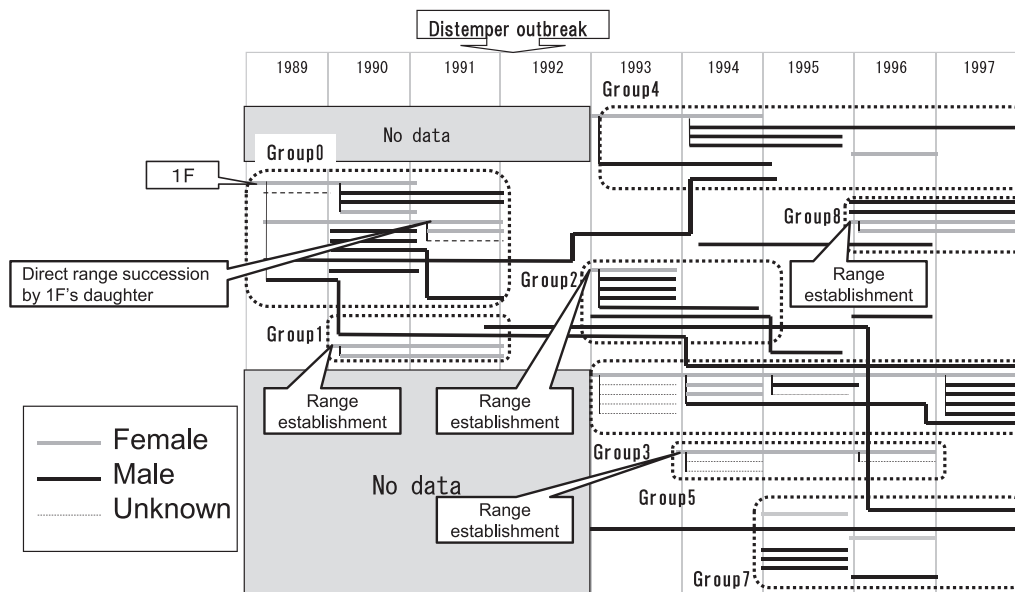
Distemper outbreak

| 1989 | 1990 | 1991 | 1992 | 1993 | 1994 | 1995 | 1996 | 1997 |
|---|---|---|---|---|---|---|---|---|

Group4

No data

Group0

1F

Group8

Direct range succession by 1F's daughter

Group2

Range establishment

Group1

Range establishment

Range establishment

Female
Male
Unknown

No data

Group3

Group5

Range establishment

Group7